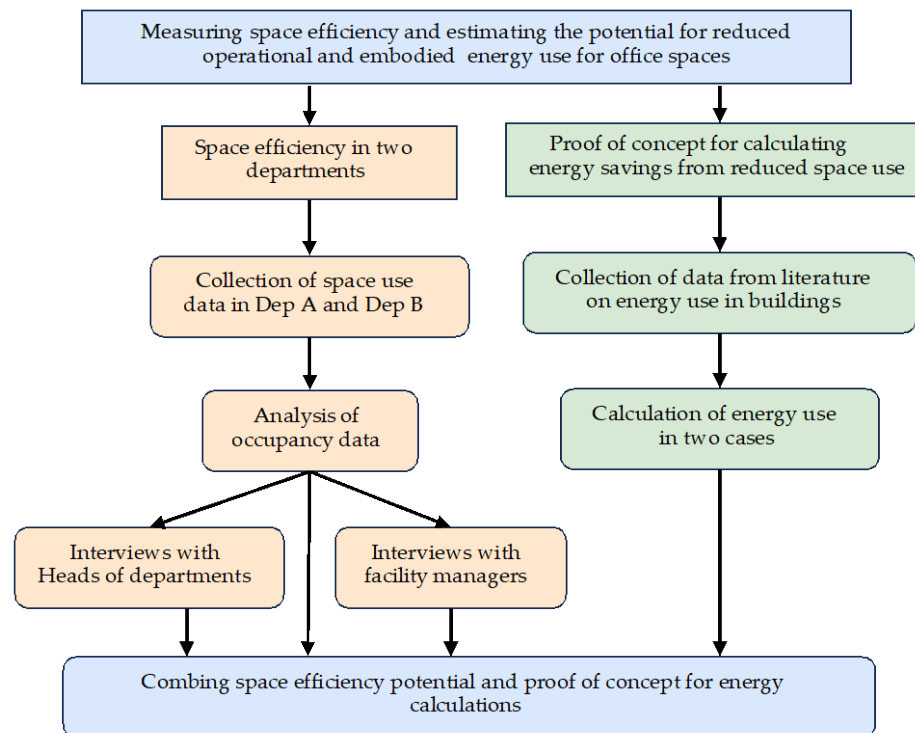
Measuring space efficiency and estimating the potential for reduced operational and embodied energy use for office spaces

Space efficiency in two departments

Collection of space use data in Dep A and Dep B

Analysis of occupancy data

Interviews with Heads of departments

Interviews with facility managers

Proof of concept for calculating energy savings from reduced space use

Collection of data from literature on energy use in buildings

Calculation of energy use in two cases

Combing space efficiency potential and proof of concept for energy calculations